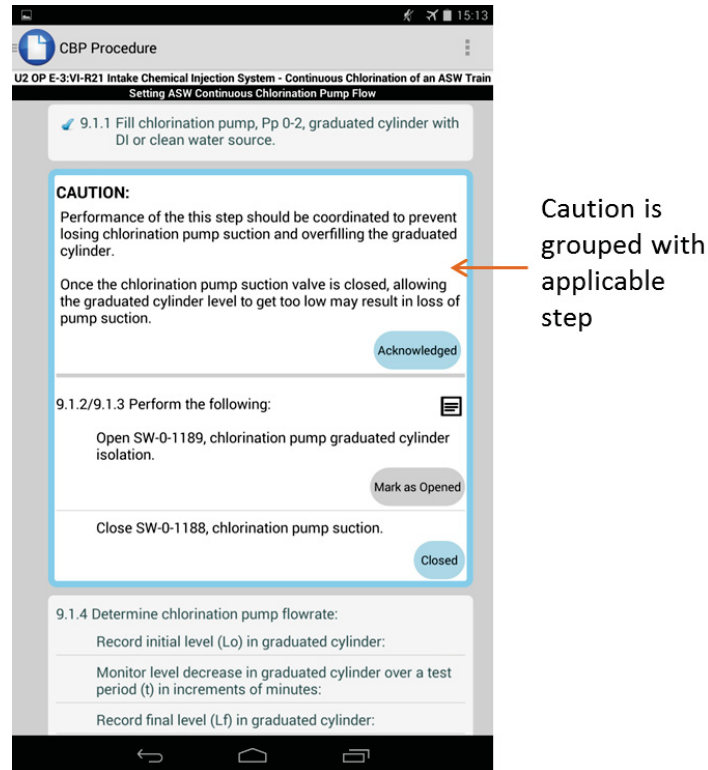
15:13

CBP Procedure

U2 OP E-3:VI-R21 Intake Chemical Injection System - Continuous Chlorination of an ASW Train
Setting ASW Continuous Chlorination Pump Flow

9.1.1 Fill chlorination pump, Pp 0-2, graduated cylinder with DI or clean water source.

CAUTION:
Performance of the this step should be coordinated to prevent losing chlorination pump suction and overfilling the graduated cylinder.

Once the chlorination pump suction valve is closed, allowing the graduated cylinder level to get too low may result in loss of pump suction.

Acknowledged

9.1.2/9.1.3 Perform the following:

Open SW-0-1189, chlorination pump graduated cylinder isolation.

Mark as Opened

Close SW-0-1188, chlorination pump suction.

Closed

9.1.4 Determine chlorination pump flowrate:

Record initial level (Lo) in graduated cylinder:

Monitor level decrease in graduated cylinder over a test period (t) in increments of minutes:

Record final level (Lf) in graduated cylinder:

Caution is grouped with applicable step